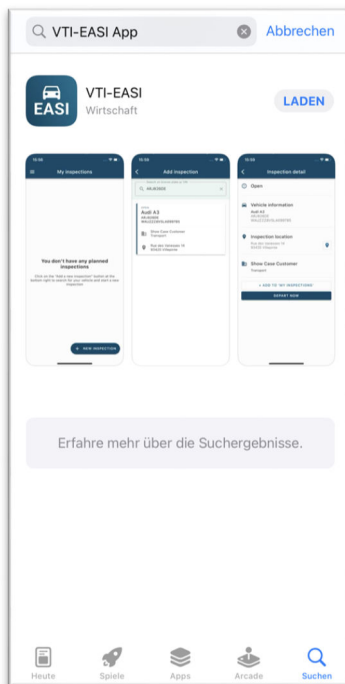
VTI-EASI App

Abbrechen

EASI

VTI-EASI

Wirtschaft

LADEN

15:56

My Inspections

You don't have any planned inspections

+ NEW INSPECTION

15:56

Add inspection

Audi A3

15:56

Inspection detail

Open

Vehicle information

Audi A3

Inspection location

Show Case Customer

Transport

+ ADD TO "MY INSPECTIONS"

REPORT NOW

Erfahre mehr über die Suchergebnisse.

Heute

Spiele

Apps

Arcade

Suchen